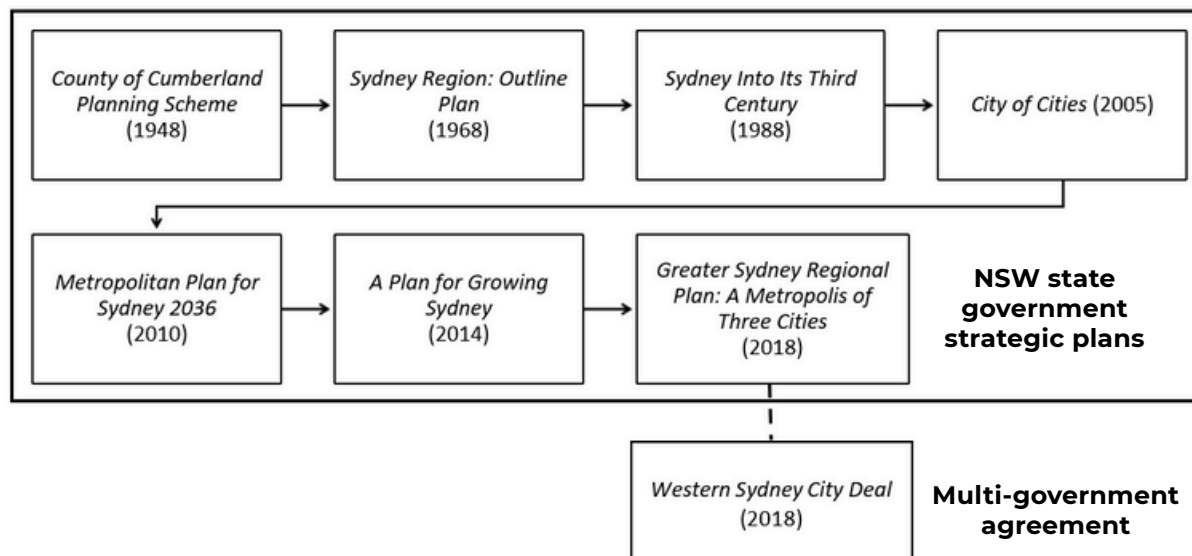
County of Cumberland Planning Scheme (1948)

Sydney Region: Outline Plan (1968)

Sydney Into Its Third Century (1988)

City of Cities (2005)

Metropolitan Plan for Sydney 2036 (2010)

A Plan for Growing Sydney (2014)

Greater Sydney Regional Plan: A Metropolis of Three Cities (2018)

NSW state government strategic plans

Western Sydney City Deal (2018)

Multi-government agreement